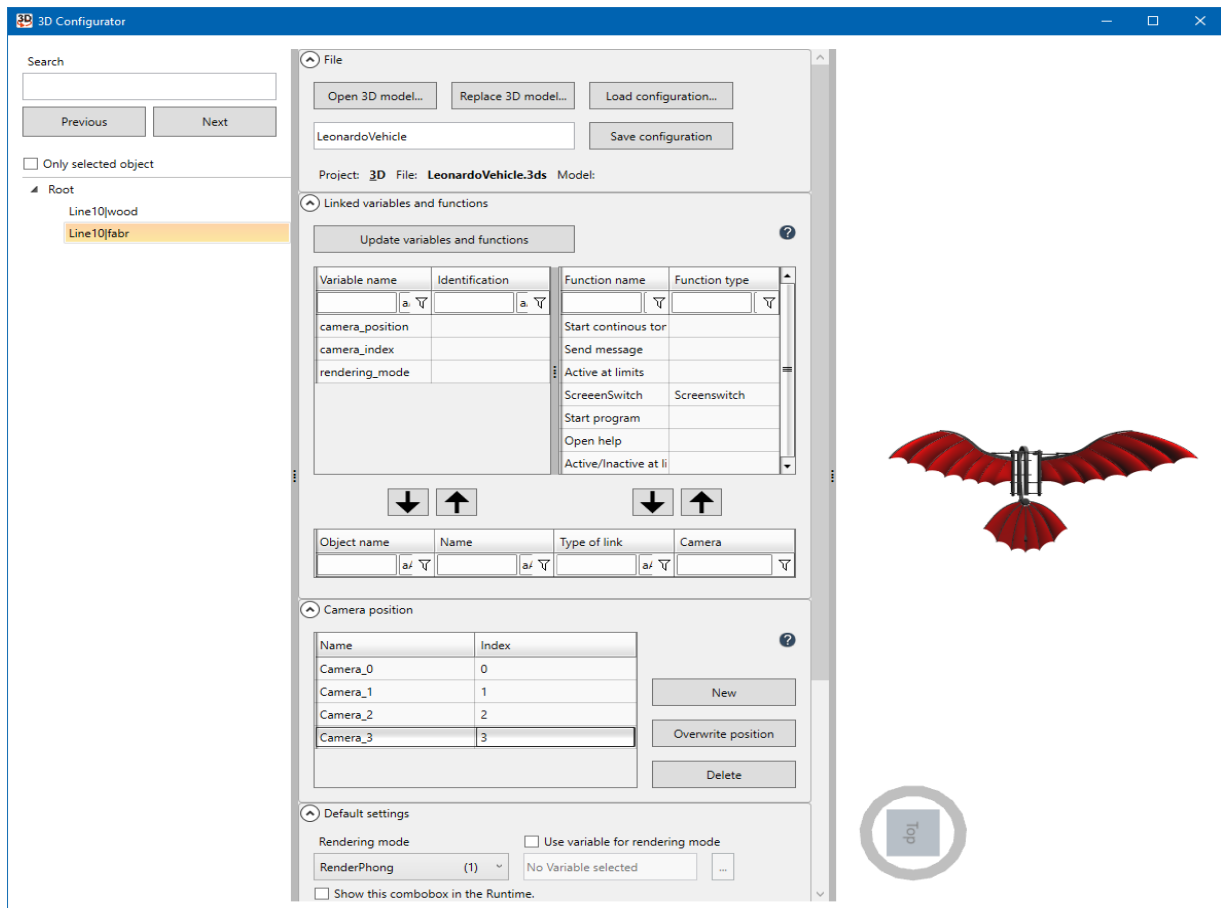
3D Configurator

Search

Previous | Next

Only selected object

Root
Line10|wood
Line10|fabr

File

Open 3D model... | Replace 3D model... | Load configuration...

LeonardoVehicle | Save configuration

Project: 3D File: LeonardoVehicle.3ds Model:

Linked variables and functions

Update variables and functions

| Variable name | Identification |
|---|---|
| camera_position | |
| camera_index | |
| rendering_mode | |

| Function name | Function type |
|---|---|
| Start continous tor | |
| Send message | |
| Active at limits | |
| ScreeenSwitch | Screenswitch |
| Start program | |
| Open help | |
| Active/Inactive at li | |

| Object name | Name | Type of link | Camera |
|---|---|---|---|

Camera position

| Name | Index |
|---|---|
| Camera_0 | 0 |
| Camera_1 | 1 |
| Camera_2 | 2 |
| Camera_3 | 3 |

New
Overwrite position
Delete

Default settings

Rendering mode
Use variable for rendering mode
RenderPhong (1)
No Variable selected
...
Show this combobox in the Runtime.

Top